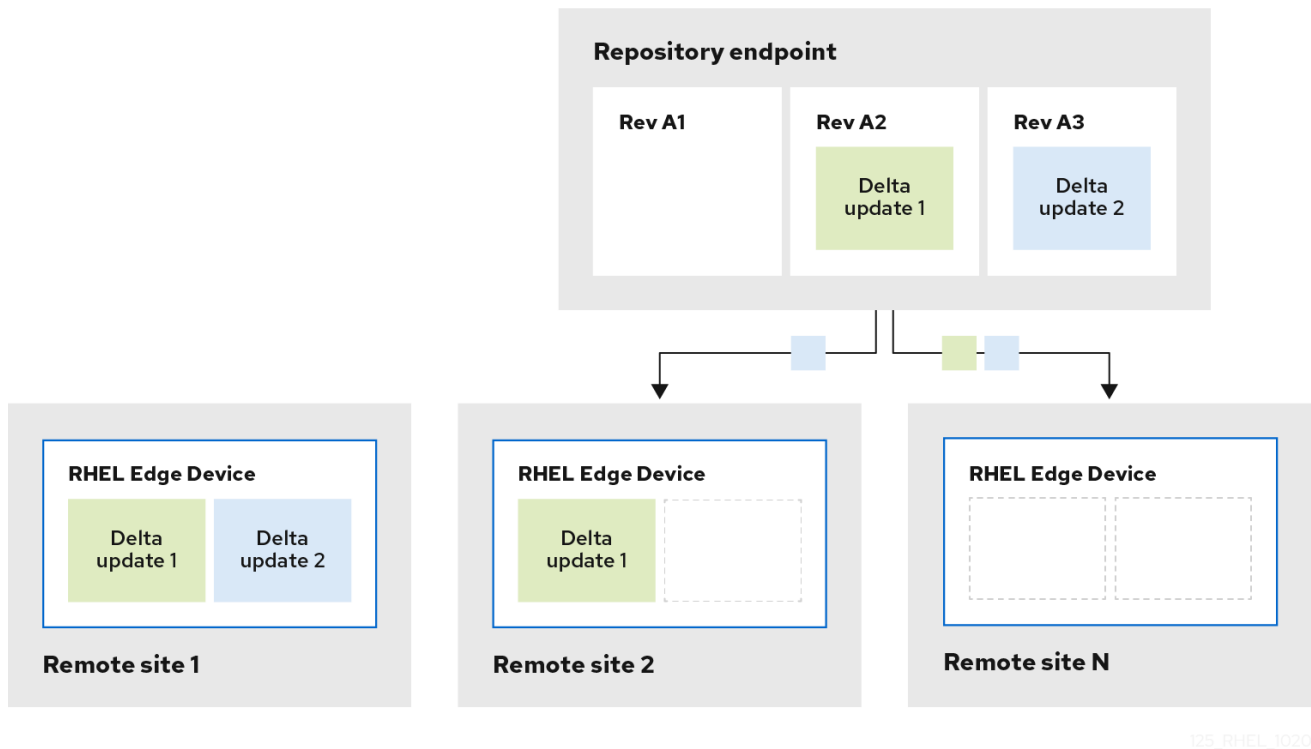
Repository endpoint

Rev A1

Rev A2

Delta update 1

Rev A3

Delta update 2

RHEL Edge Device

Delta update 1

Delta update 2

Remote site 1

RHEL Edge Device

Delta update 1

Remote site 2

RHEL Edge Device

Remote site N

125_RHEL_1020